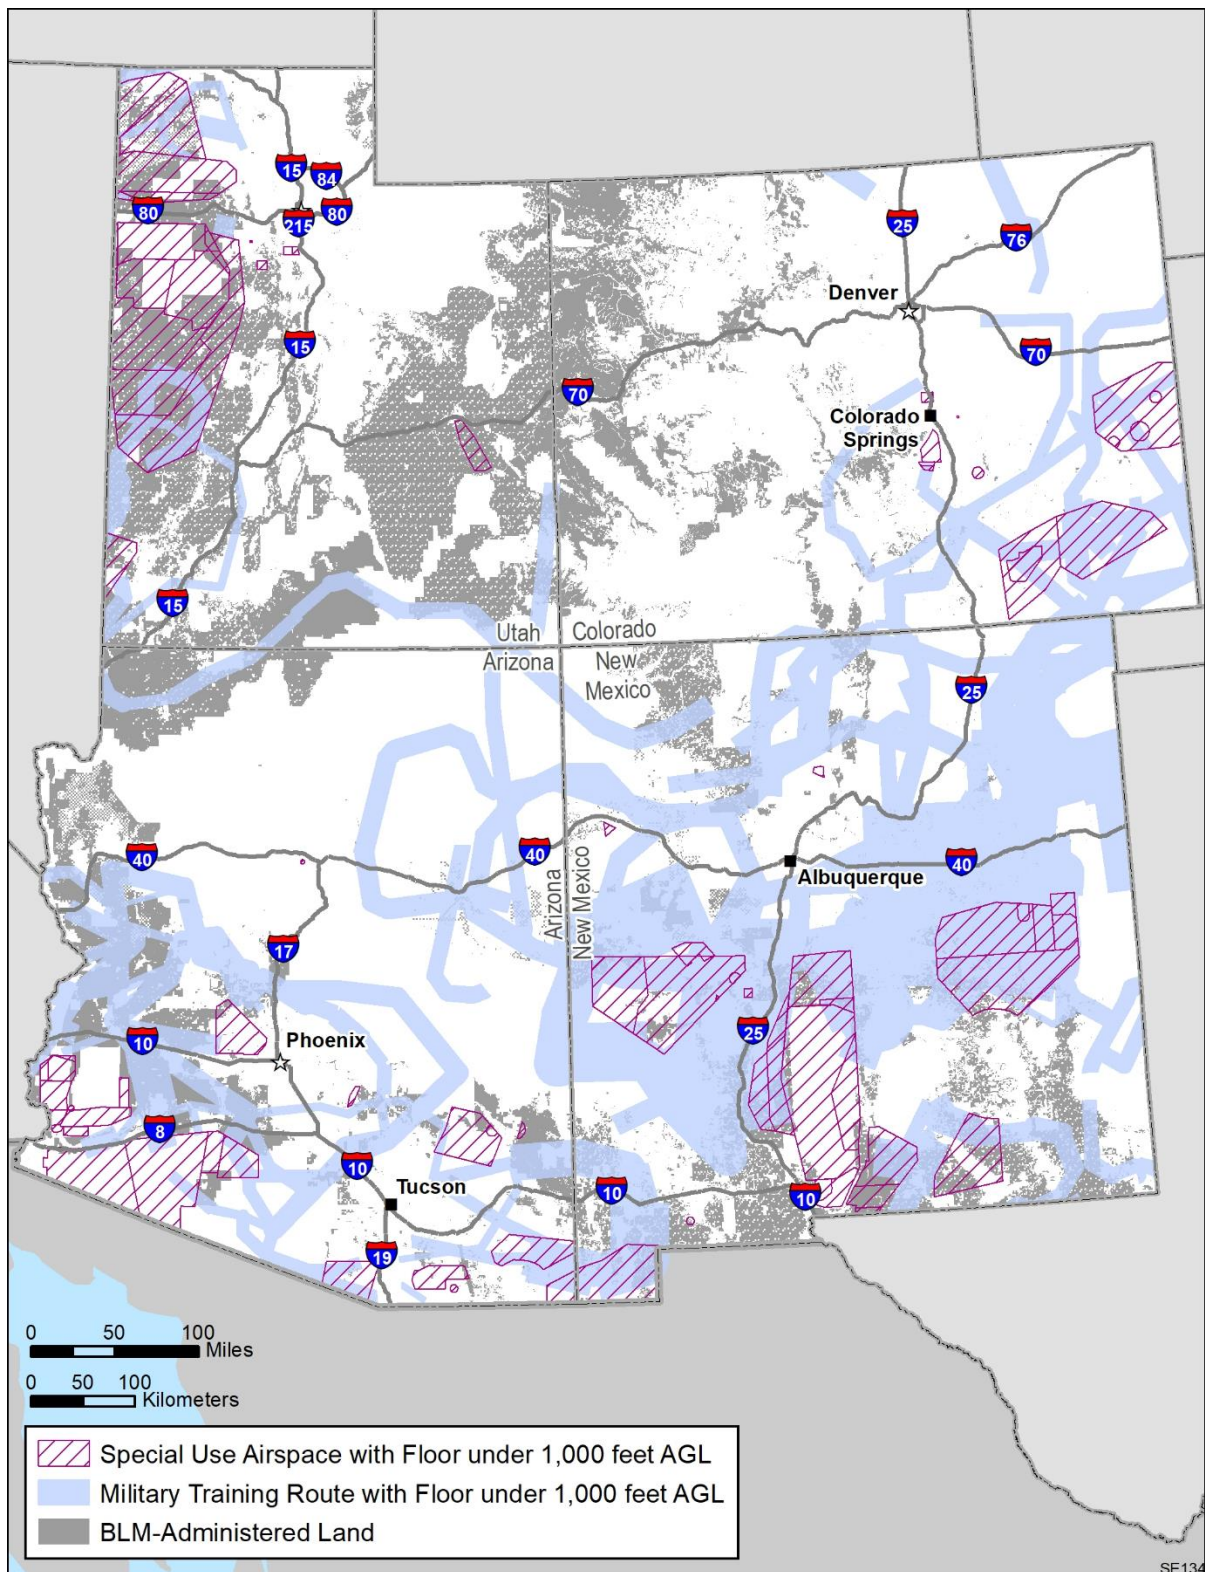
15
84
80
215
80
25
76
Denver
15
70
70
Colorado Springs
15
Utah
Arizona
Colorado
New Mexico
25
40
40
Arizona
New Mexico
Albuquerque
40
17
10
Phoenix
25
8
10
Tucson
10
10
19
0 50 100 Miles
0 50 100 Kilometers
Special Use Airspace with Floor under 1,000 feet AGL
Military Training Route with Floor under 1,000 feet AGL
BLM-Administered Land
SF134